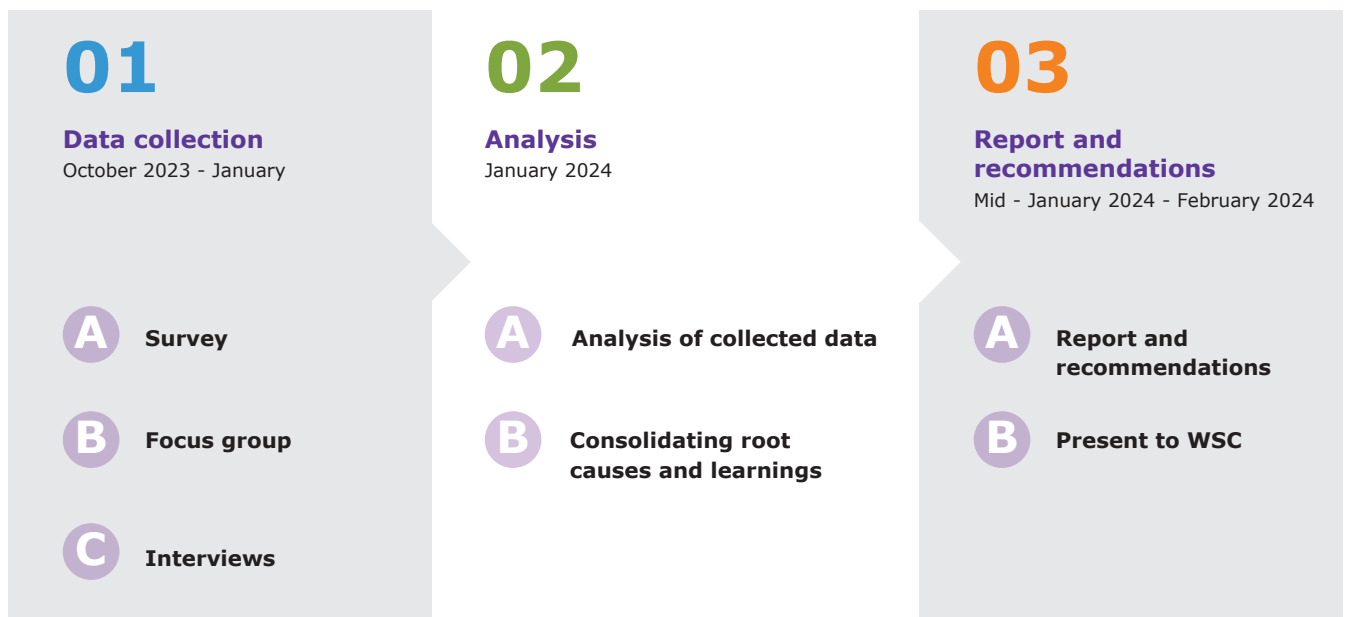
01

Data collection
October 2023 - January

A Survey

B Focus group

C Interviews

02

Analysis
January 2024

A Analysis of collected data

B Consolidating root causes and learnings

03

Report and recommendations
Mid - January 2024 - February 2024

A Report and recommendations

B Present to WSC